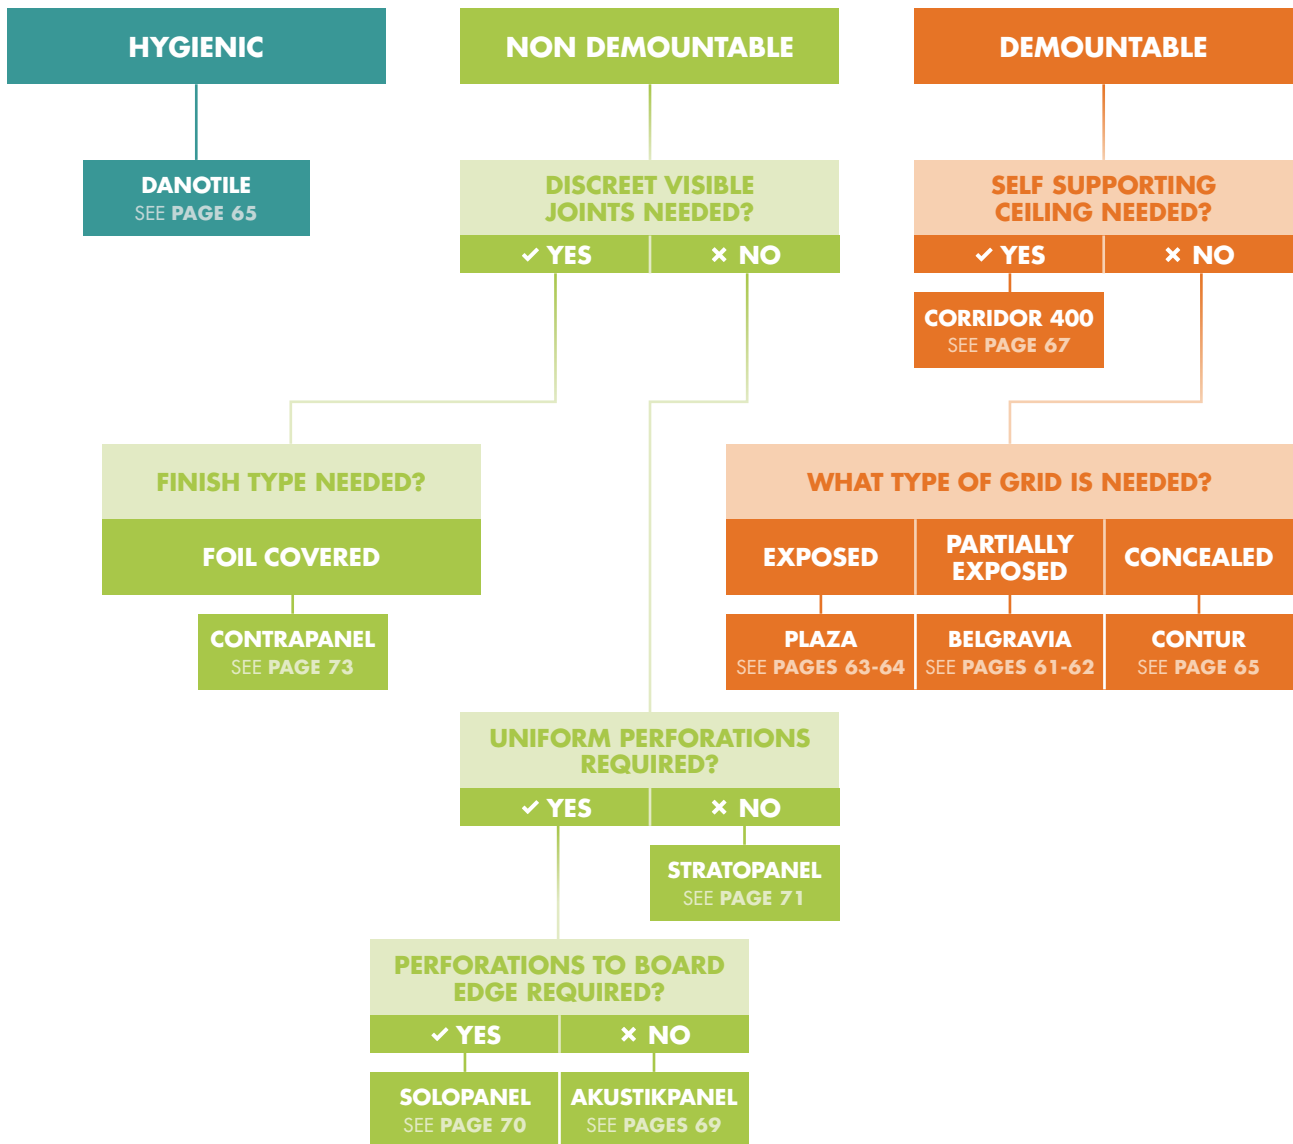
HYGIENIC

DANOTILE
SEE PAGE 65

NON DEMOUNTABLE

DISCREET VISIBLE JOINTS NEEDED?

✓ YES ✕ NO

FINISH TYPE NEEDED?

FOIL COVERED

CONTRAPANEL
SEE PAGE 73

UNIFORM PERFORATIONS REQUIRED?

✓ YES ✕ NO

STRATOPANEL
SEE PAGE 71

PERFORATIONS TO BOARD EDGE REQUIRED?

✓ YES ✕ NO

SOLOPANEL
SEE PAGE 70

AKUSTIKPANEL
SEE PAGES 69

DEMOUNTABLE

SELF SUPPORTING CEILING NEEDED?

✓ YES ✕ NO

CORRIDOR 400
SEE PAGE 67

WHAT TYPE OF GRID IS NEEDED?

| EXPOSED | PARTIALLY EXPOSED | CONCEALED |
|---|---|---|
| PLAZA SEE PAGES 63-64 | BELGRAVIA SEE PAGES 61-62 | CONTUR SEE PAGE 65 |